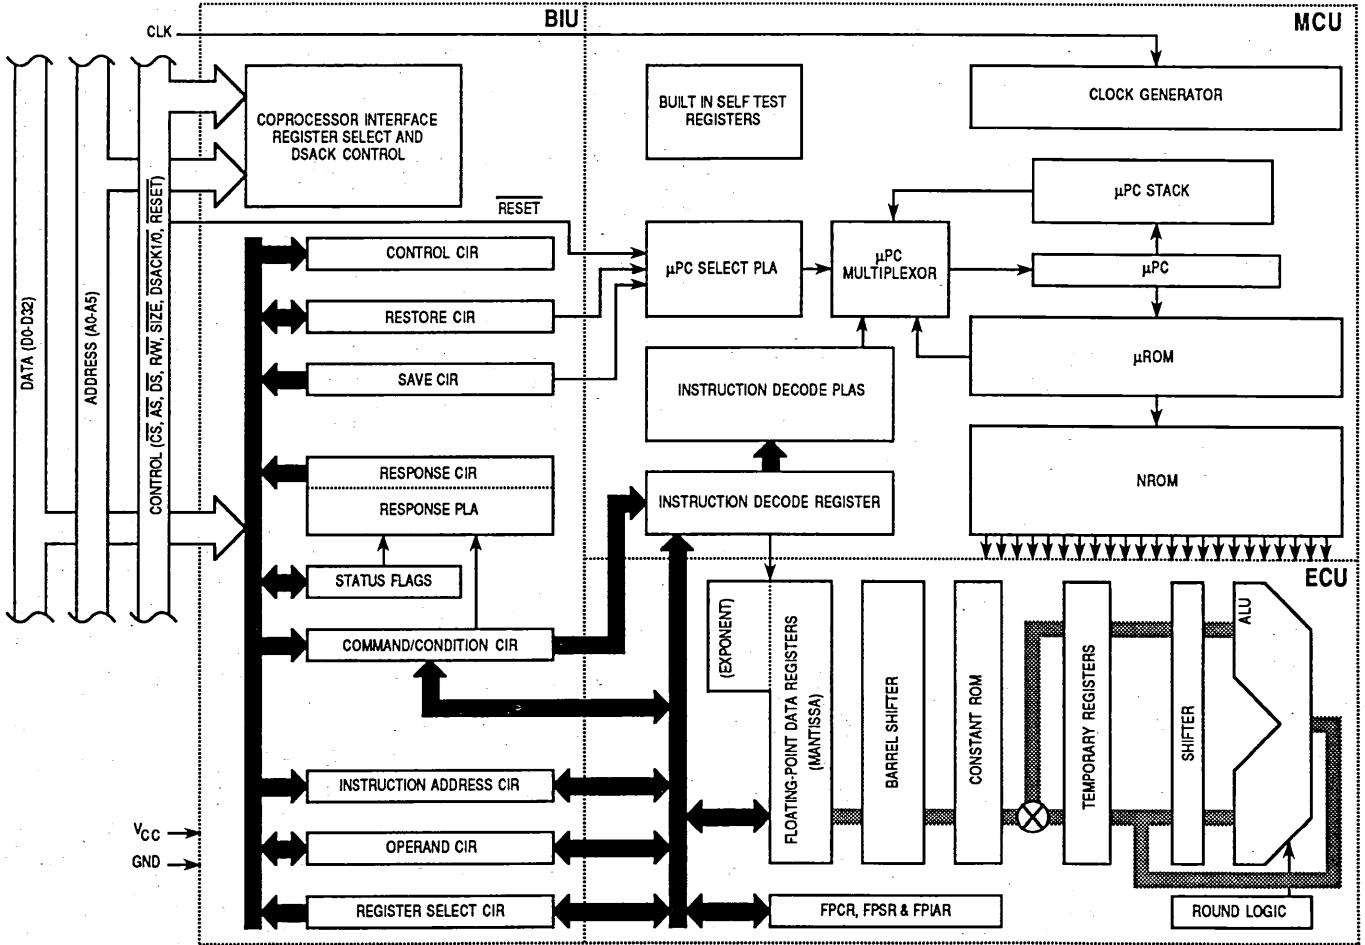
BIU

MCU

CLK

DATA (D0-D32)

ADDRESS (A0-A5)

CONTROL ($\overline{CS}$, $\overline{AS}$, $\overline{DS}$, R/$\overline{W}$, $\overline{SIZE}$, $\overline{DSACK1/0}$, $\overline{RESET}$)

COPROCESSOR INTERFACE REGISTER SELECT AND DSACK CONTROL

BUILT IN SELF TEST REGISTERS

CLOCK GENERATOR

$\overline{RESET}$

µPC STACK

CONTROL CIR

µPC SELECT PLA

µPC MULTIPLEXOR

µPC

RESTORE CIR

µROM

SAVE CIR

INSTRUCTION DECODE PLAS

RESPONSE CIR

RESPONSE PLA

NROM

INSTRUCTION DECODE REGISTER

STATUS FLAGS

ECU

COMMAND/CONDITION CIR

(EXPONENT)

FLOATING-POINT DATA REGISTERS (MANTISSA)

BARREL SHIFTER

CONSTANT ROM

TEMPORARY REGISTERS

SHIFTER

ALU

INSTRUCTION ADDRESS CIR

$V_{CC}$

GND

OPERAND CIR

REGISTER SELECT CIR

FPCR, FPSR & FPIAR

ROUND LOGIC